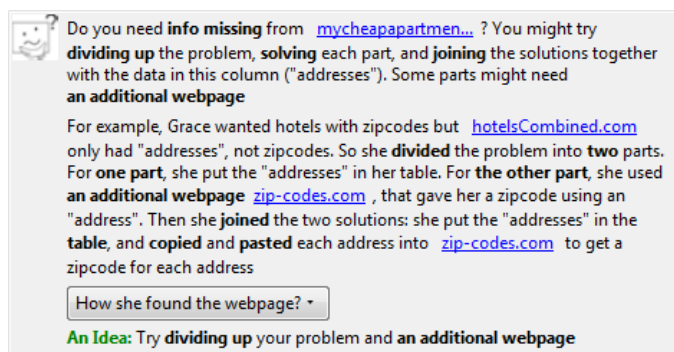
Do you need info missing from mycheapapartmen... ? You might try dividing up the problem, solving each part, and joining the solutions together with the data in this column ("addresses"). Some parts might need an additional webpage

For example, Grace wanted hotels with zipcodes but hotelsCombined.com only had "addresses", not zipcodes. So she divided the problem into two parts. For one part, she put the "addresses" in her table. For the other part, she used an additional webpage zip-codes.com , that gave her a zipcode using an "address". Then she joined the two solutions: she put the "addresses" in the table, and copied and pasted each address into zip-codes.com to get a zipcode for each address

How she found the webpage? ▾

An Idea: Try dividing up your problem and an additional webpage